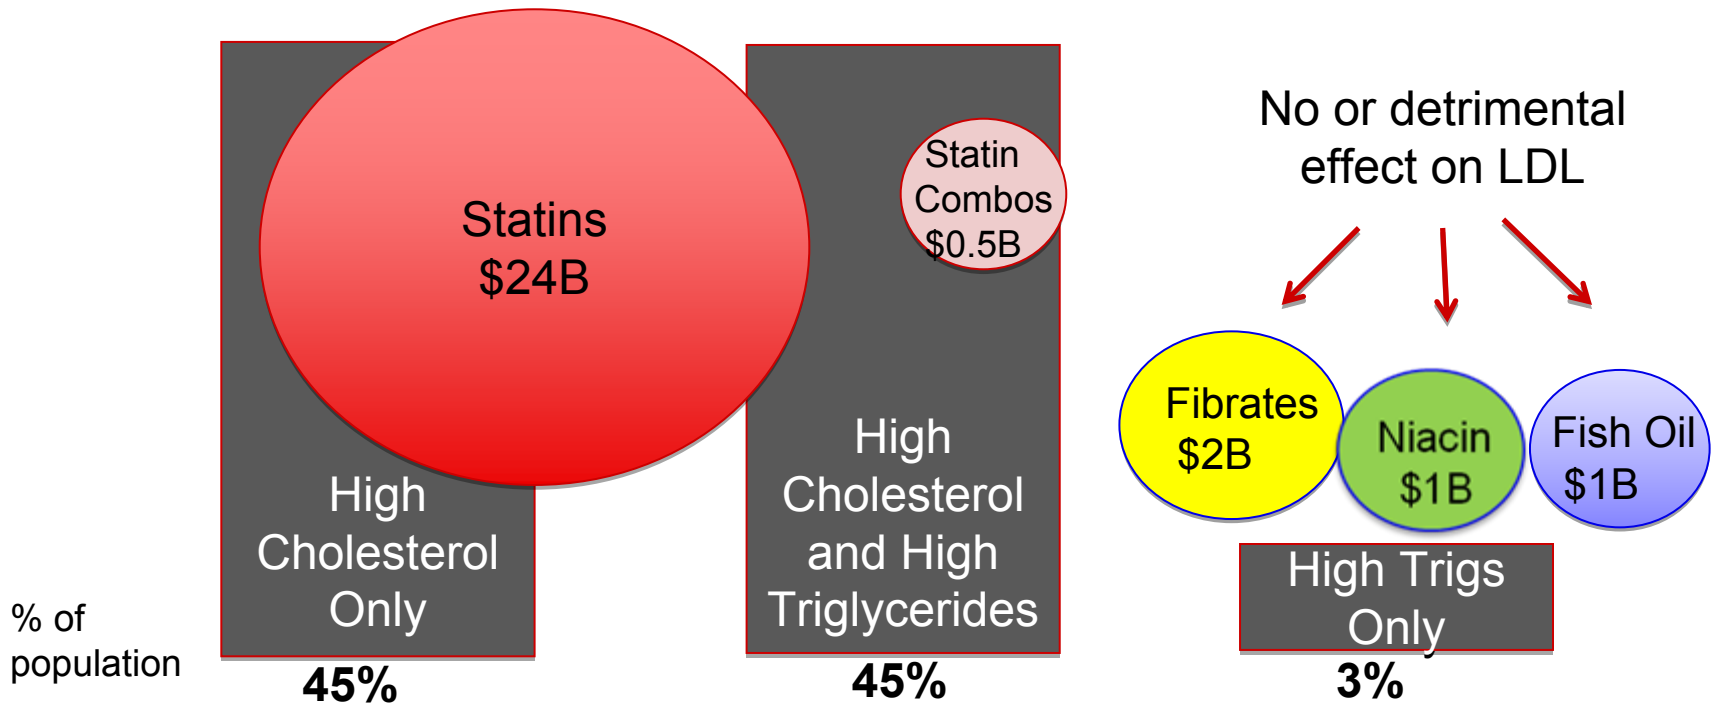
Statins
$24B

High Cholesterol Only

Statin Combos $0.5B

High Cholesterol and High Triglycerides

No or detrimental effect on LDL

Fibrates $2B

Niacin $1B

Fish Oil $1B

High Trigs Only

% of population

45%

45%

3%